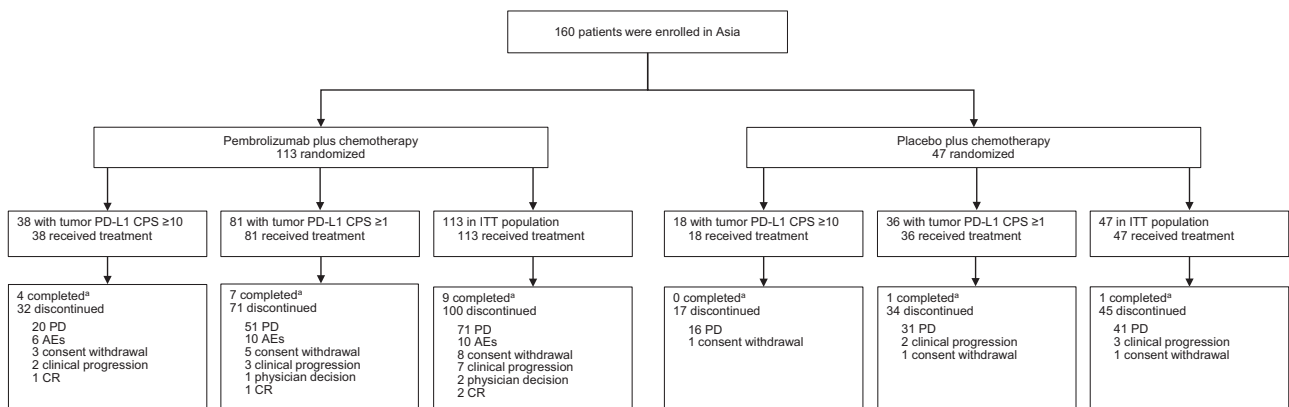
160 patients were enrolled in Asia

Pembrolizumab plus chemotherapy
113 randomized

Placebo plus chemotherapy
47 randomized

38 with tumor PD-L1 CPS ≥10
38 received treatment

81 with tumor PD-L1 CPS ≥1
81 received treatment

113 in ITT population
113 received treatment

18 with tumor PD-L1 CPS ≥10
18 received treatment

36 with tumor PD-L1 CPS ≥1
36 received treatment

47 in ITT population
47 received treatment

4 completed$^a$
32 discontinued
20 PD
6 AEs
3 consent withdrawal
2 clinical progression
1 CR

7 completed$^a$
71 discontinued
51 PD
10 AEs
5 consent withdrawal
3 clinical progression
1 physician decision
1 CR

9 completed$^a$
100 discontinued
71 PD
10 AEs
8 consent withdrawal
7 clinical progression
2 physician decision
2 CR

0 completed$^a$
17 discontinued
16 PD
1 consent withdrawal

1 completed$^a$
34 discontinued
31 PD
2 clinical progression
1 consent withdrawal

1 completed$^a$
45 discontinued
41 PD
3 clinical progression
1 consent withdrawal